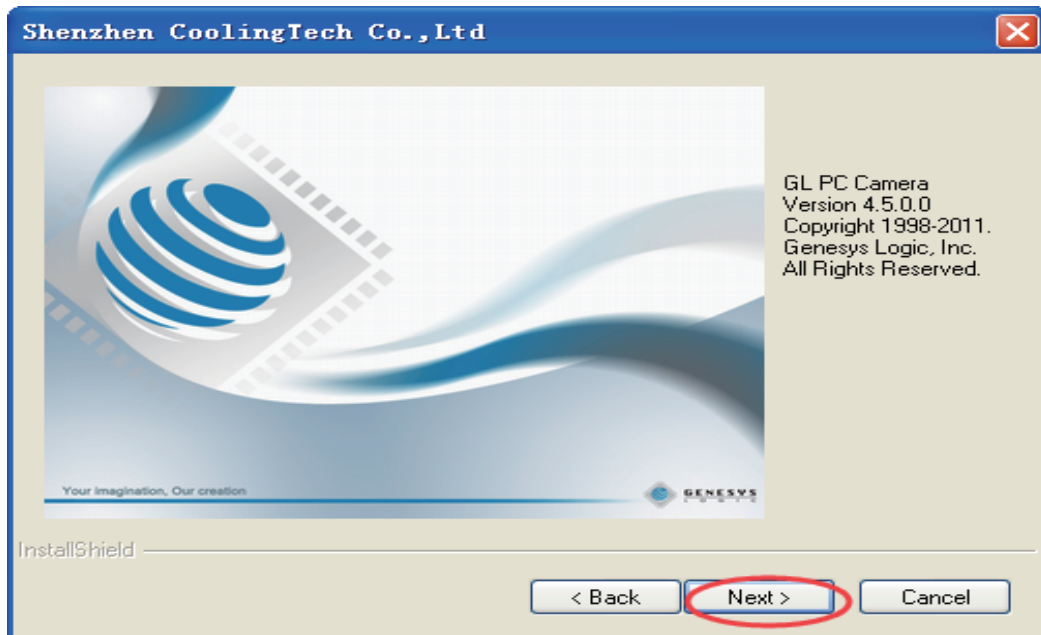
Shenzhen CoolingTech Co.,Ltd

Your imagination, Our creation

GENESYS LOGIC

GL PC Camera
Version 4.5.0.0
Copyright 1998-2011.
Genesys Logic, Inc.
All Rights Reserved.

InstallShield

< Back

Next >

Cancel